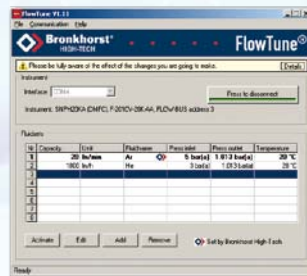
FlowTune V1.11
File Communication Help

Bronkhorst® HIGH-TECH
FlowTune®

Please be fully aware of the effect of the changes you are going to make. Details

Instrument
Interface: COM4
Press to disconnect
Instrument: SN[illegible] (DMFC), F-201CV-20K-AA, FLOW-BUS address 3

Fluidsets

| Nr | Capacity | Unit | Fluidname | Press inlet | Press outlet | Temperature |
|---|---|---|---|---|---|---|
| 1 | 20 | ln/min | Ar | 5 bar(a) | 1.013 bar(a) | 20 °C |
| 2 | 1000 | ln/h | He | 3 bar(a) | 1.013 bar(a) | 20 °C |

Activate Edit Add Remove
Set by Bronkhorst High-Tech

Ready